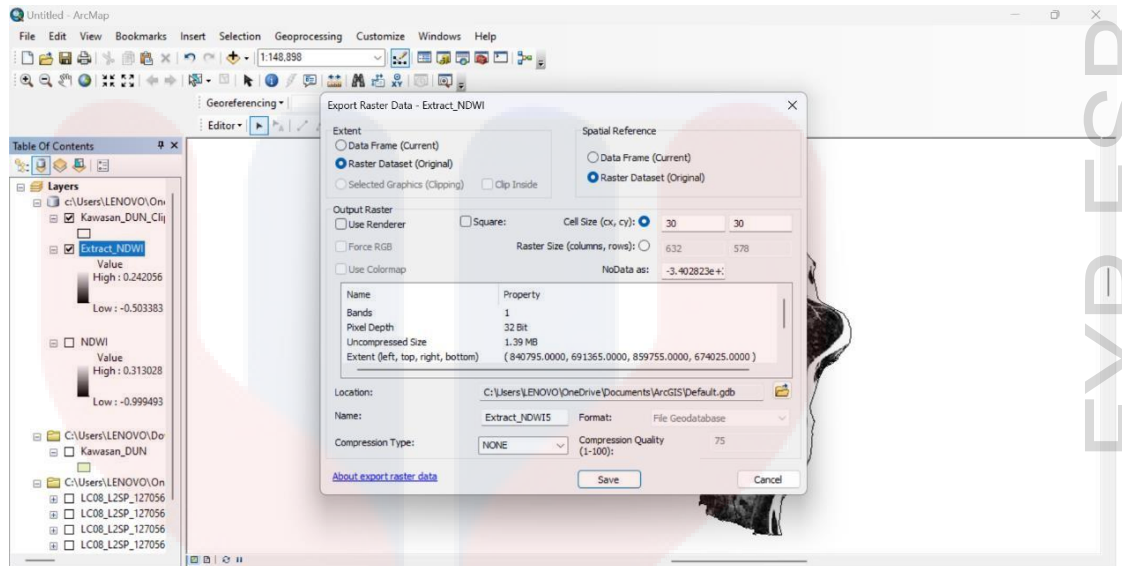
Untitled - ArcMap

File Edit View Bookmarks Insert Selection Geoprocessing Customize Windows Help

1:148,898

Georeferencing

Editor

Table Of Contents

Layers

c:\Users\LENOVO\On

Kawasan_DUN_Cli

Extract_NDWI

Value

High : 0.242056

Low : -0.503383

NDWI

Value

High : 0.313028

Low : -0.999493

C:\Users\LENOVO\Do

Kawasan_DUN

C:\Users\LENOVO\On

LC08_L2SP_127056

LC08_L2SP_127056

LC08_L2SP_127056

LC08_L2SP_127056

Export Raster Data - Extract_NDWI

Extent

Data Frame (Current)

Raster Dataset (Original)

Selected Graphics (Clipping)

Clip Inside

Spatial Reference

Data Frame (Current)

Raster Dataset (Original)

Output Raster

Use Renderer

Square:

Cell Size (cx, cy):

30

30

Force RGB

Raster Size (columns, rows):

632

578

Use Colormap

NoData as:

-3.402823e+:

| Name | Property |
|---|---|
| Bands | 1 |
| Pixel Depth | 32 Bit |
| Uncompressed Size | 1.39 MB |
| Extent (left, top, right, bottom) | ( 840795.0000, 691365.0000, 859755.0000, 674025.0000 ) |

Location:

C:\Users\LENOVO\OneDrive\Documents\ArcGIS\Default.gdb

Name:

Extract_NDWI5

Format:

File Geodatabase

Compression Type:

NONE

Compression Quality (1-100):

75

About export raster data

Save

Cancel